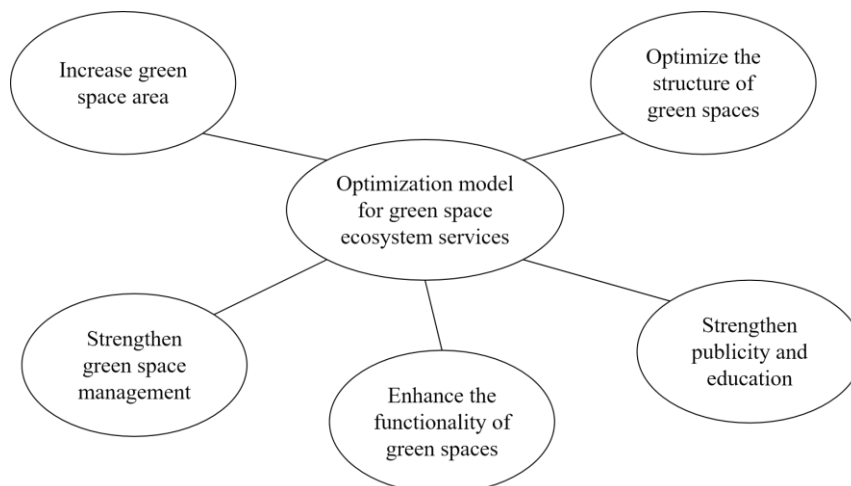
Increase green space area

Optimize the structure of green spaces

Optimization model for green space ecosystem services

Strengthen green space management

Enhance the functionality of green spaces

Strengthen publicity and education